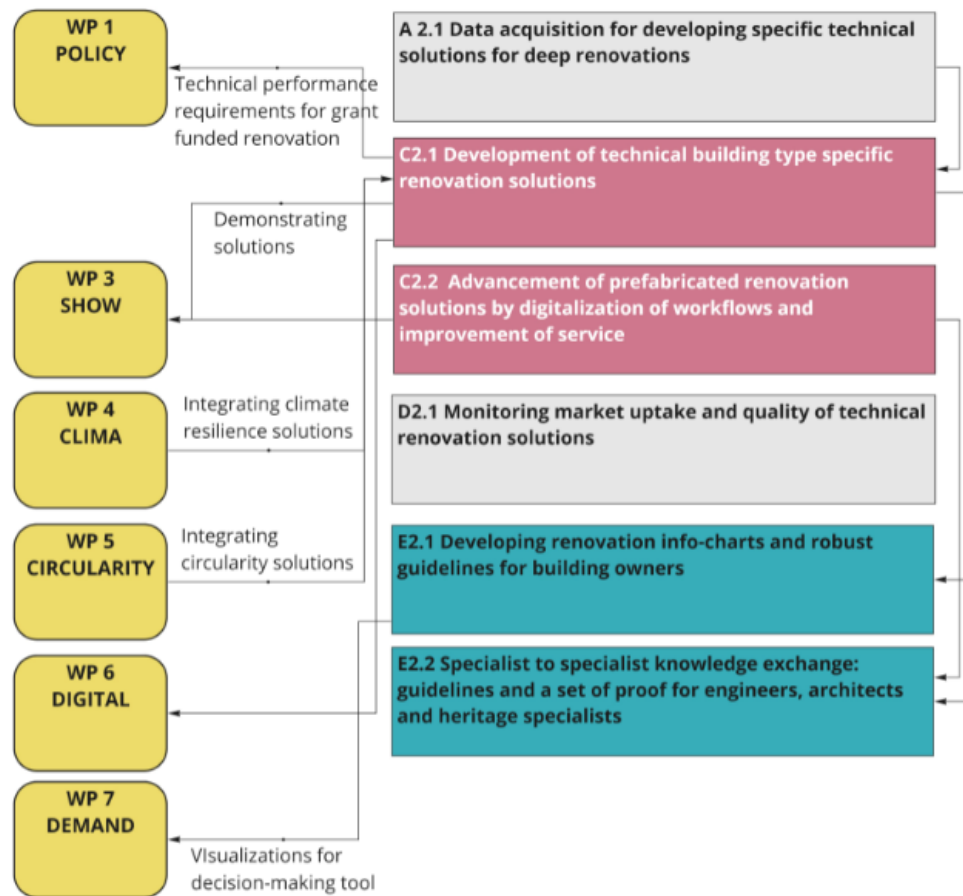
WP 1
POLICY

Technical performance requirements for grant funded renovation

A 2.1 Data acquisition for developing specific technical solutions for deep renovations

C2.1 Development of technical building type specific renovation solutions

Demonstrating solutions

WP 3
SHOW

C2.2 Advancement of prefabricated renovation solutions by digitalization of workflows and improvement of service

WP 4
CLIMA

Integrating climate resilience solutions

D2.1 Monitoring market uptake and quality of technical renovation solutions

WP 5
CIRCULARITY

Integrating circularity solutions

E2.1 Developing renovation info-charts and robust guidelines for building owners

WP 6
DIGITAL

E2.2 Specialist to specialist knowledge exchange: guidelines and a set of proof for engineers, architects and heritage specialists

WP 7
DEMAND

VIsualizations for decision-making tool